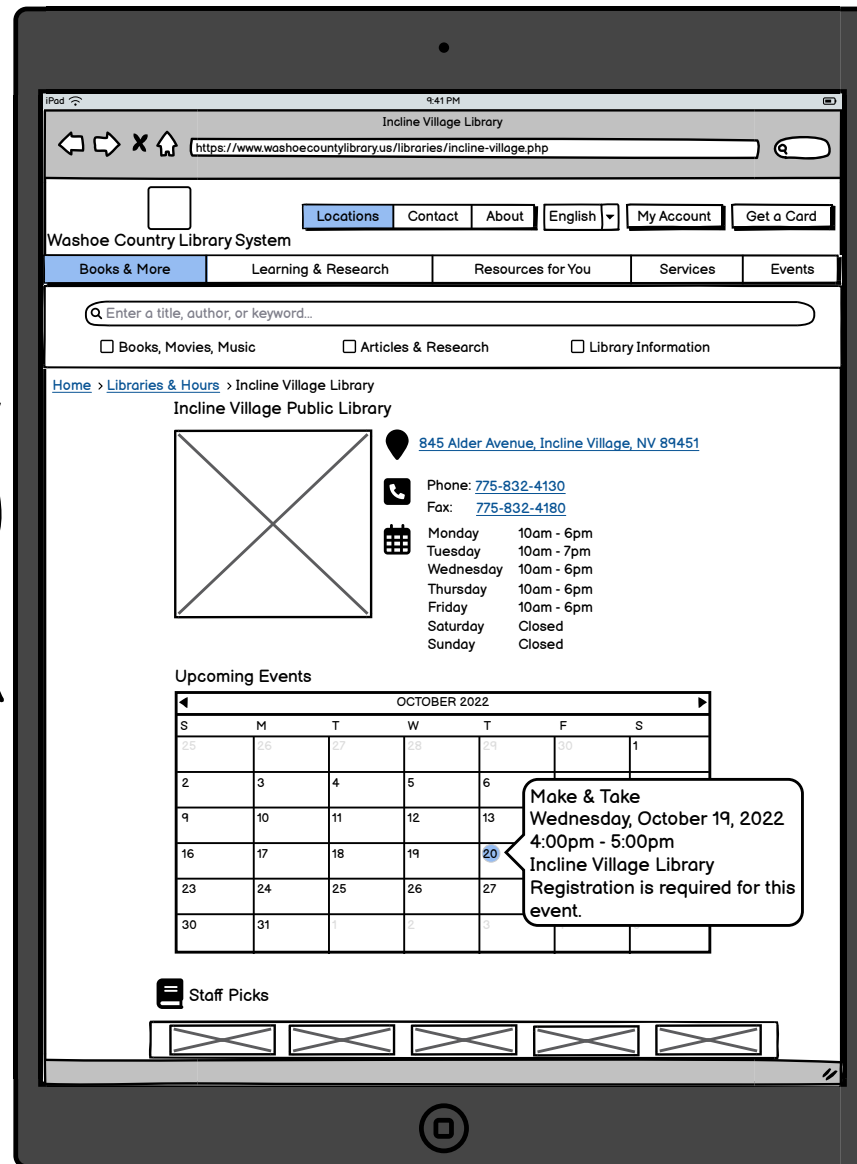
iPad 9:41 PM

Incline Village Library

https://www.washoecountylibrary.us/libraries/incline-village.php

Locations Contact About English My Account Get a Card

Washoe Country Library System

Books & More | Learning & Research | Resources for You | Services | Events

Enter a title, author, or keyword...

Books, Movies, Music   Articles & Research   Library Information

Home > Libraries & Hours > Incline Village Library

Incline Village Public Library

845 Alder Avenue, Incline Village, NV 89451

Phone: 775-832-4130
Fax: 775-832-4180

| | |
|---|---|
| Monday | 10am - 6pm |
| Tuesday | 10am - 7pm |
| Wednesday | 10am - 6pm |
| Thursday | 10am - 6pm |
| Friday | 10am - 6pm |
| Saturday | Closed |
| Sunday | Closed |

Upcoming Events

OCTOBER 2022

| S | M | T | W | T | F | S |
|---|---|---|---|---|---|---|
| 25 | 26 | 27 | 28 | 29 | 30 | 1 |
| 2 | 3 | 4 | 5 | 6 | | |
| 9 | 10 | 11 | 12 | 13 | | |
| 16 | 17 | 18 | 19 | 20 | | |
| 23 | 24 | 25 | 26 | 27 | | |
| 30 | 31 | 1 | 2 | 3 | | |

Make & Take
Wednesday, October 19, 2022
4:00pm - 5:00pm
Incline Village Library
Registration is required for this event.

Staff Picks